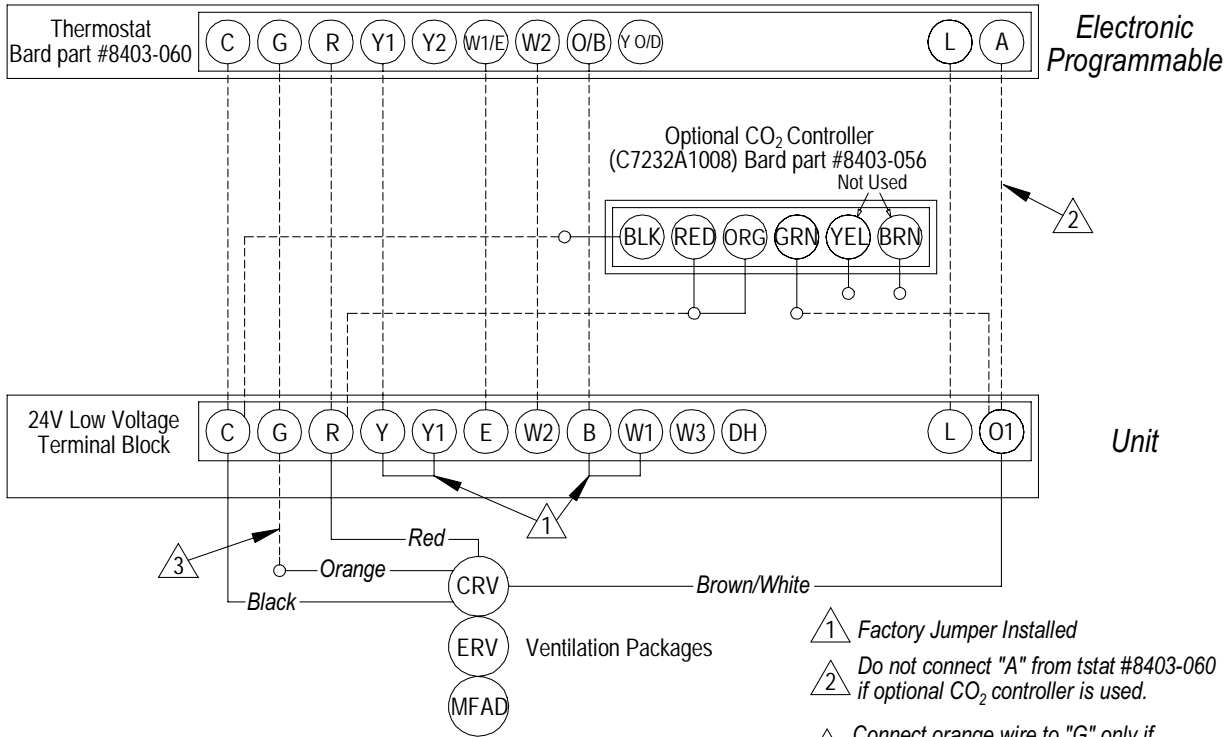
Thermostat
Bard part #8403-060

C G R Y1 Y2 W1/E W2 O/B Y O/D L A

Electronic
Programmable

Optional $CO_2$ Controller
(C7232A1008) Bard part #8403-056

Not Used

BLK RED ORG GRN YEL BRN

2

24V Low Voltage
Terminal Block

C G R Y Y1 E W2 B W1 W3 DH L O1

Unit

1

3

Red

Orange

Black

CRV

Brown/White

ERV

Ventilation Packages

MFAD

1 Factory Jumper Installed

2 Do not connect "A" from tstat #8403-060 if optional $CO_2$ controller is used.

Connect orange wire to "G" only if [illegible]